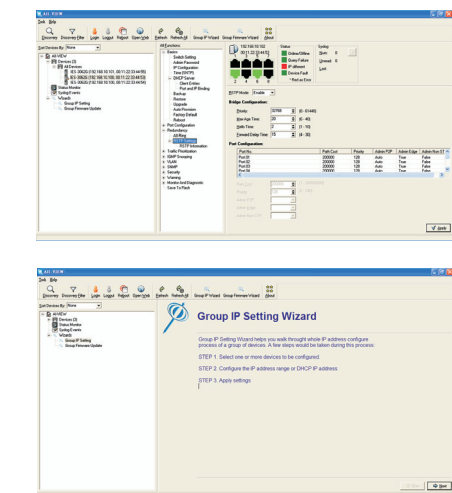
AW-VIEW
Tools Help
Discovery Discovery Filter Login Logout Reboot Open Web Refresh Refresh All Group IP Wizard Group Firmware Wizard About
Sort Devices By: None
AW-VIEW
Devices (3)
All Devices
IES-3082G (192.168.10.101, 00:11:22:33:44:55)
IES-3082G (192.168.10.102, 00:11:22:33:44:55)
IES-3082G (192.168.10.103, 00:11:22:33:44:55)
Status Monitor
Syslog Events
Wizards
Group IP Setting
Group Firmware Update
All Functions
Basic
Switch Setting
Admin Password
IP Configuration
Time (SNTP)
DHCP Server
Client Entries
Port and IP Binding
Backup
Restore
Upgrade
Auto Provision
Factory Default
Reboot
Port Configuration
Redundancy
All-Ring
RSTP
RSTP Information
Traffic Prioritization
IGMP Snooping
VLAN
GMRP
Security
Warning
Monitor and Diagnostic
Save To Flash
192.168.10.102
00:11:22:33:44:55
Status
Online/Offline
Query Failure
IP different
Device Fault
Syslog
New 0
Unread 0
Last
RSTP Mode: Enable
Bridge Configuration
Priority 32768 (0 - 61440)
Max Age Time 20 (6 - 40)
Hello Time 2 (1 - 10)
Forward Delay Time 15 (4 - 30)
Port Configuration
| Port No. | Path Cost | Priority | Admin P2P | Admin Edge | Admin Non STP |
|---|---|---|---|---|---|
| Port 01 | 200000 | 128 | Auto | True | False |
| Port 02 | 200000 | 128 | Auto | True | False |
| Port 03 | 200000 | 128 | Auto | True | False |
| Port 04 | 200000 | 128 | Auto | True | False |
Path Cost
Priority
Admin P2P
Admin Edge
Admin Non STP
Apply

AW-VIEW
Tools Help
Discovery Discovery Filter Login Logout Reboot Open Web Refresh Refresh All Group IP Wizard Group Firmware Wizard About
Sort Devices By: None
AW-VIEW
Devices (3)
Status Monitor
Syslog Events
Wizards
Group IP Setting
Group Firmware Update
Group IP Setting Wizard
Group IP Setting Wizard helps you walk throught whole IP address configure process of a group of devices. A few steps would be taken during this process.
STEP 1. Select one or more devices to be configured.
STEP 2. Configure the IP address range or DHCP IP address.
STEP 3. Apply settings
Previous Next